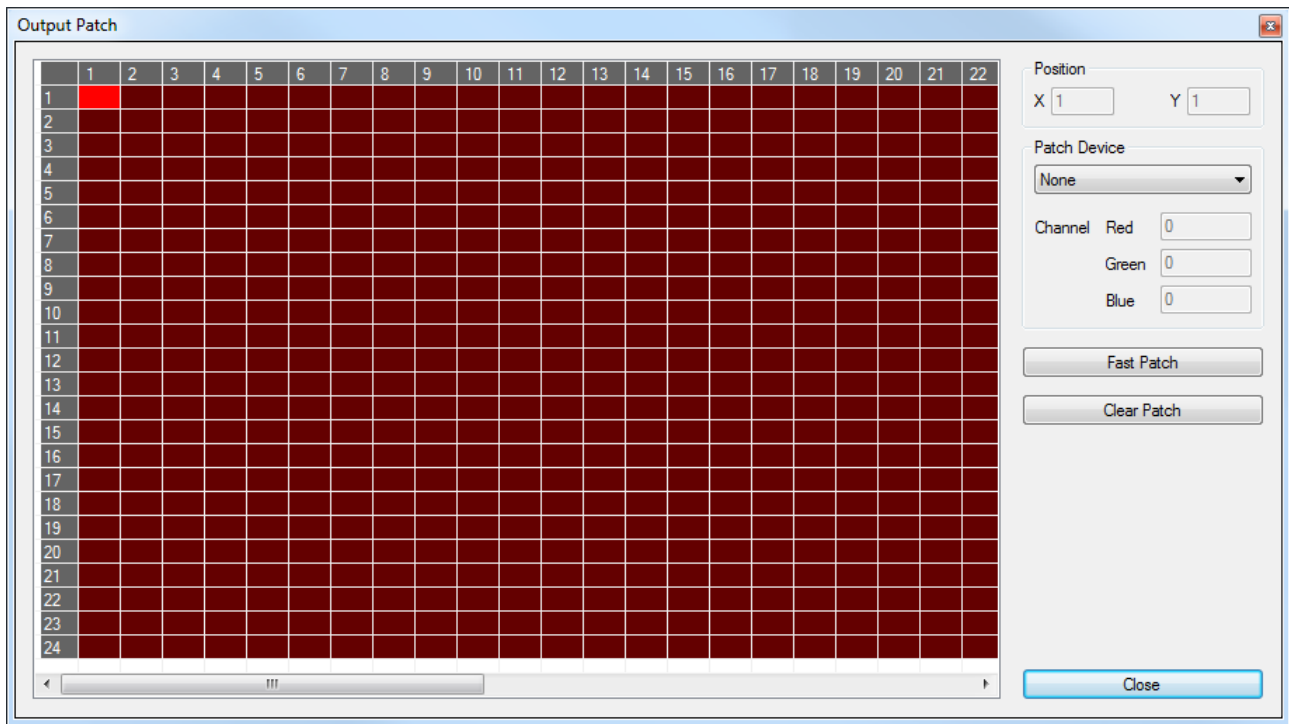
Output Patch

| | 1 | 2 | 3 | 4 | 5 | 6 | 7 | 8 | 9 | 10 | 11 | 12 | 13 | 14 | 15 | 16 | 17 | 18 | 19 | 20 | 21 | 22 |
|---|---|---|---|---|---|---|---|---|---|---|---|---|---|---|---|---|---|---|---|---|---|---|
| 1 | | | | | | | | | | | | | | | | | | | | | | |
| 2 | | | | | | | | | | | | | | | | | | | | | | |
| 3 | | | | | | | | | | | | | | | | | | | | | | |
| 4 | | | | | | | | | | | | | | | | | | | | | | |
| 5 | | | | | | | | | | | | | | | | | | | | | | |
| 6 | | | | | | | | | | | | | | | | | | | | | | |
| 7 | | | | | | | | | | | | | | | | | | | | | | |
| 8 | | | | | | | | | | | | | | | | | | | | | | |
| 9 | | | | | | | | | | | | | | | | | | | | | | |
| 10 | | | | | | | | | | | | | | | | | | | | | | |
| 11 | | | | | | | | | | | | | | | | | | | | | | |
| 12 | | | | | | | | | | | | | | | | | | | | | | |
| 13 | | | | | | | | | | | | | | | | | | | | | | |
| 14 | | | | | | | | | | | | | | | | | | | | | | |
| 15 | | | | | | | | | | | | | | | | | | | | | | |
| 16 | | | | | | | | | | | | | | | | | | | | | | |
| 17 | | | | | | | | | | | | | | | | | | | | | | |
| 18 | | | | | | | | | | | | | | | | | | | | | | |
| 19 | | | | | | | | | | | | | | | | | | | | | | |
| 20 | | | | | | | | | | | | | | | | | | | | | | |
| 21 | | | | | | | | | | | | | | | | | | | | | | |
| 22 | | | | | | | | | | | | | | | | | | | | | | |
| 23 | | | | | | | | | | | | | | | | | | | | | | |
| 24 | | | | | | | | | | | | | | | | | | | | | | |

Position
X 1 Y 1

Patch Device
None

Channel Red 0
Green 0
Blue 0

Fast Patch

Clear Patch

Close